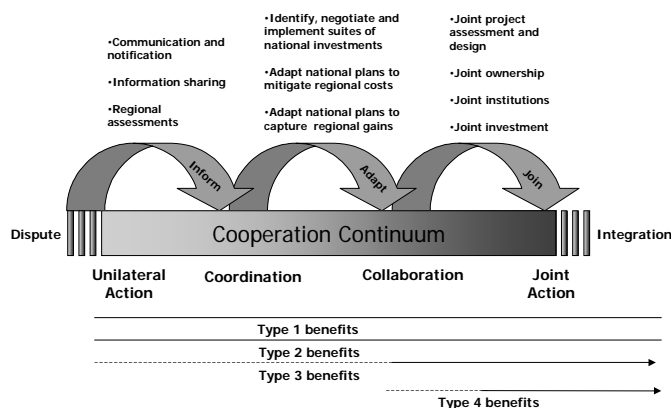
•Communication and notification

•Information sharing

•Regional assessments

•Identify, negotiate and implement suites of national investments

•Adapt national plans to mitigate regional costs

•Adapt national plans to capture regional gains

•Joint project assessment and design

•Joint ownership

•Joint institutions

•Joint investment

Inform

Adapt

Join

Dispute

Cooperation Continuum

Integration

Unilateral Action

Coordination

Collaboration

Joint Action

Type 1 benefits

Type 2 benefits

Type 3 benefits

Type 4 benefits